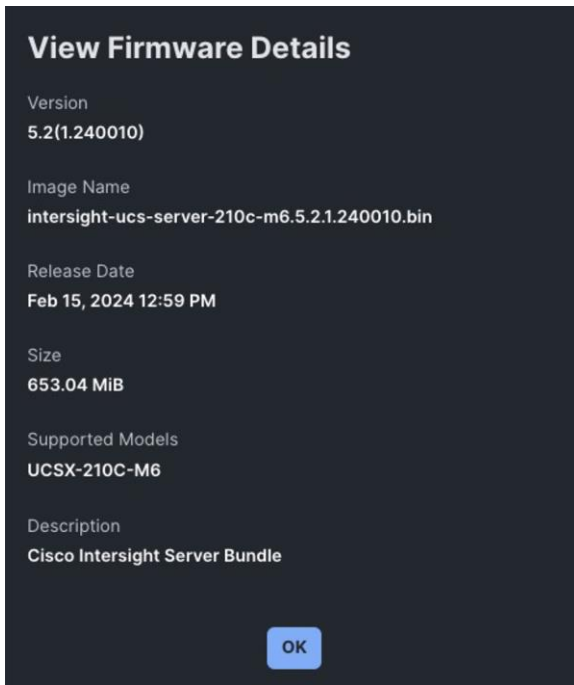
View Firmware Details

Version
5.2(1.240010)

Image Name
intersight-ucs-server-210c-m6.5.2.1.240010.bin

Release Date
Feb 15, 2024 12:59 PM

Size
653.04 MiB

Supported Models
UCSX-210C-M6

Description
Cisco Intersight Server Bundle

OK